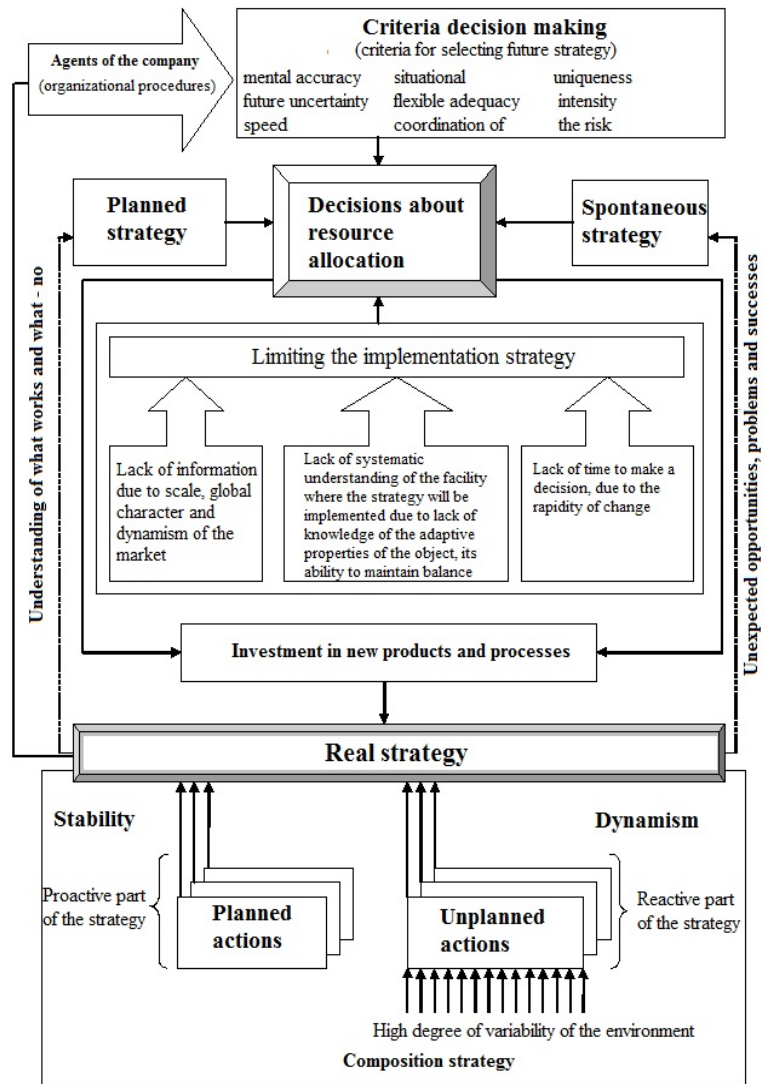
Criteria decision making
(criteria for selecting future strategy)

mental accuracy
future uncertainty
speed

situational
flexible adequacy
coordination of

uniqueness
intensity
the risk

Agents of the company
(organizational procedures)

Planned strategy

Decisions about resource allocation

Spontaneous strategy

Understanding of what works and what - no

Unexpected opportunities, problems and successes

Limiting the implementation strategy

Lack of information due to scale, global character and dynamism of the market

Lack of systematic understanding of the facility where the strategy will be implemented due to lack of knowledge of the adaptive properties of the object, its ability to maintain balance

Lack of time to make a decision, due to the rapidity of change

Investment in new products and processes

Real strategy

Stability

Dynamism

Proactive part of the strategy

Planned actions

Unplanned actions

Reactive part of the strategy

High degree of variability of the environment

Composition strategy